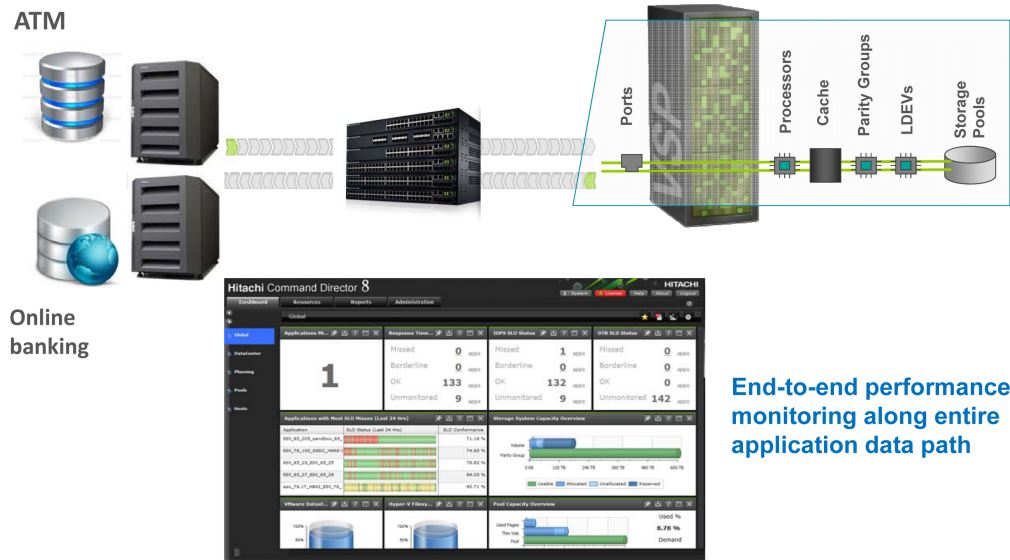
ATM

Online banking

Ports

Processors

Cache

Parity Groups

LDEVs

Storage Pools

VSP

Hitachi Command Director 8

HITACHI

Dashboard Resources Reports Administration

System License Help About Logout

Global

Global

DataCenter

Planning

Pools

Hosts

Applications Mi...

1

Response Time...

Missed 0

Borderline 0

OK 133

Unmonitored 9

IOPS SLO Status

Missed 1

Borderline 0

OK 132

Unmonitored 9

DTR SLO Status

Missed 0

Borderline 0

OK 0

Unmonitored 142

Applications with Most SLO Misses (Last 24 Hrs)

| Application | SLO Status (Last 24 Hrs) | SLO Conformance |
|---|---|---|
| ESX_65_205_sandbox_65_ | | 71.18 % |
| ESX_70_100_DSDC_HNAS | | 74.03 % |
| ESX_65_25_ESX_65_25 | | 75.02 % |
| ESX_65_27_ESX_65_29 | | 84.03 % |
| exc_76-17_HDAS_ESX_76_ | | 92.71 % |

Storage System Capacity Overview

Volume

Parity Group

0 KB 120 TB 240 TB 360 TB 480 TB 600 TB

Usable Allocated Unallocated Reserved

VMware Datast...

100%

50%

Hyper-V Filesy...

100%

50%

Pool Capacity Overview

Used Pages

Thin Vols

Pool

Used %

8.78 %

Demand

End-to-end performance monitoring along entire application data path